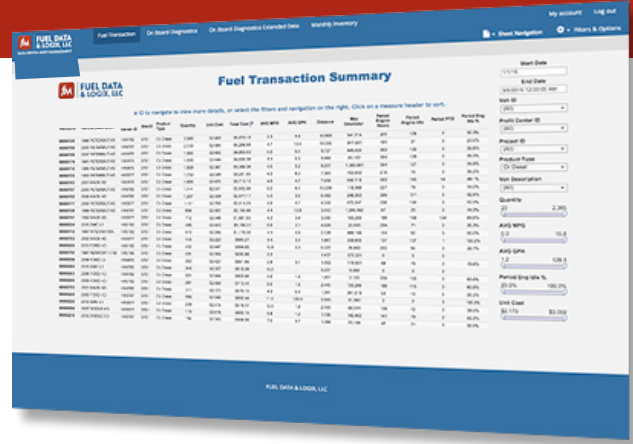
FUEL DATA & LOGIX, LLC

Fuel Transaction

On Board Diagnostics

On Board Diagnostics Extended Data

Monthly Inventory

My account

Log out

Sheet Navigation

Filters & Options

FUEL DATA & LOGIX, LLC

Fuel Transaction Summary

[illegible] ID to navigate to view more details, or select the filters and navigation on the right. Click on a measure header to sort.

Start Date

End Date

Veh ID

(All)

Profit Center ID

(All)

Project ID

(All)

Product Type

On Diesel

Veh Description

(All)

Quantity

AVG MPG

AVG GPH

Period Eng Idle %

Unit Cost

FUEL DATA & LOGIX, LLC